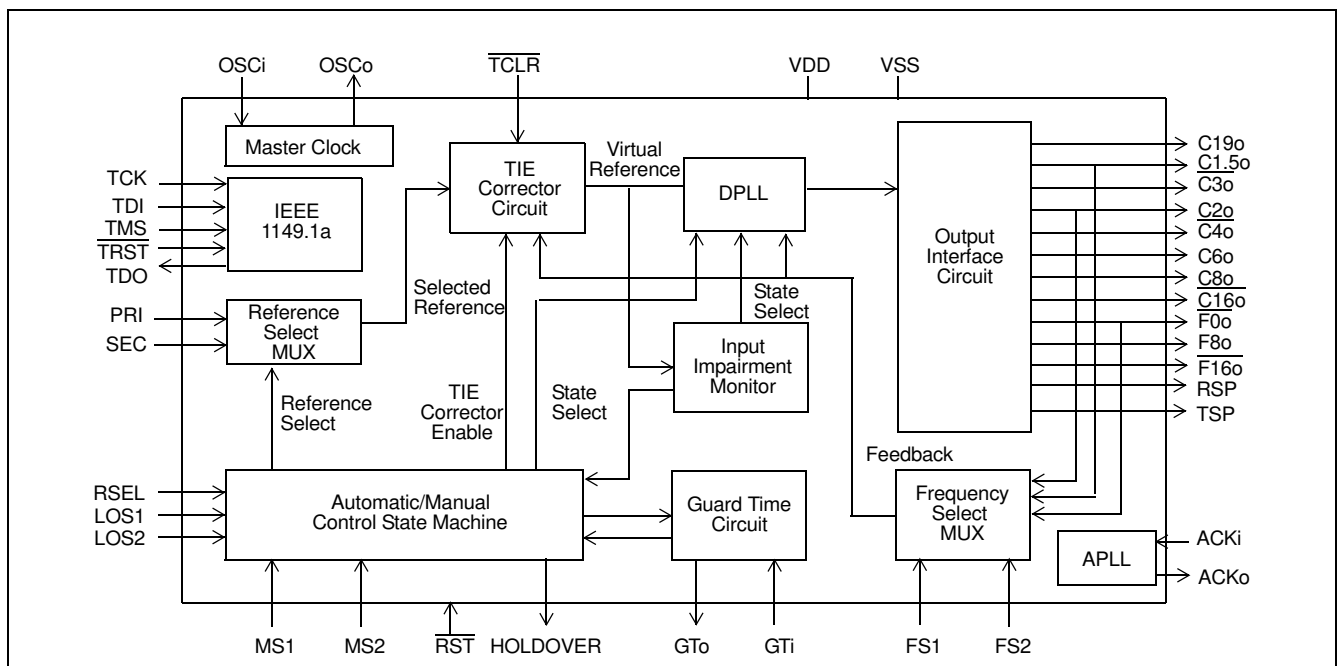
OSCi
OSCo
$\overline{TCLR}$
VDD
VSS
Master Clock
TIE Corrector Circuit
Virtual Reference
DPLL
Output Interface Circuit
C19o
$\overline{C1.5o}$
C3o
$\overline{C2o}$
$\overline{C4o}$
C6o
$\overline{C8o}$
$\overline{C16o}$
$\overline{F0o}$
F8o
$\overline{F16o}$
RSP
TSP
TCK
TDI
TMS
$\overline{TRST}$
TDO
IEEE 1149.1a
PRI
SEC
Reference Select MUX
Selected Reference
State Select
Input Impairment Monitor
Reference Select
TIE Corrector Enable
State Select
Feedback
RSEL
LOS1
LOS2
Automatic/Manual Control State Machine
Guard Time Circuit
Frequency Select MUX
APLL
ACKi
ACKo
MS1
MS2
$\overline{RST}$
HOLDOVER
GTo
GTi
FS1
FS2